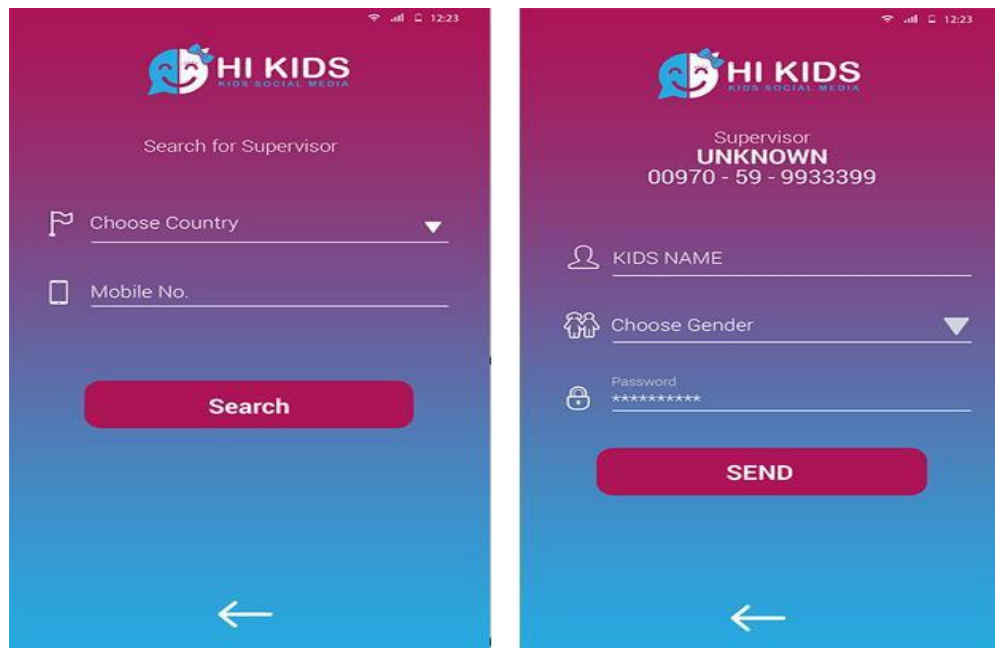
12:23

HI KIDS
KIDS SOCIAL MEDIA

Search for Supervisor

Choose Country

Mobile No.

Search

12:23

HI KIDS
KIDS SOCIAL MEDIA

Supervisor
UNKNOWN
00970 - 59 - 9933399

KIDS NAME

Choose Gender

Password
**********

SEND